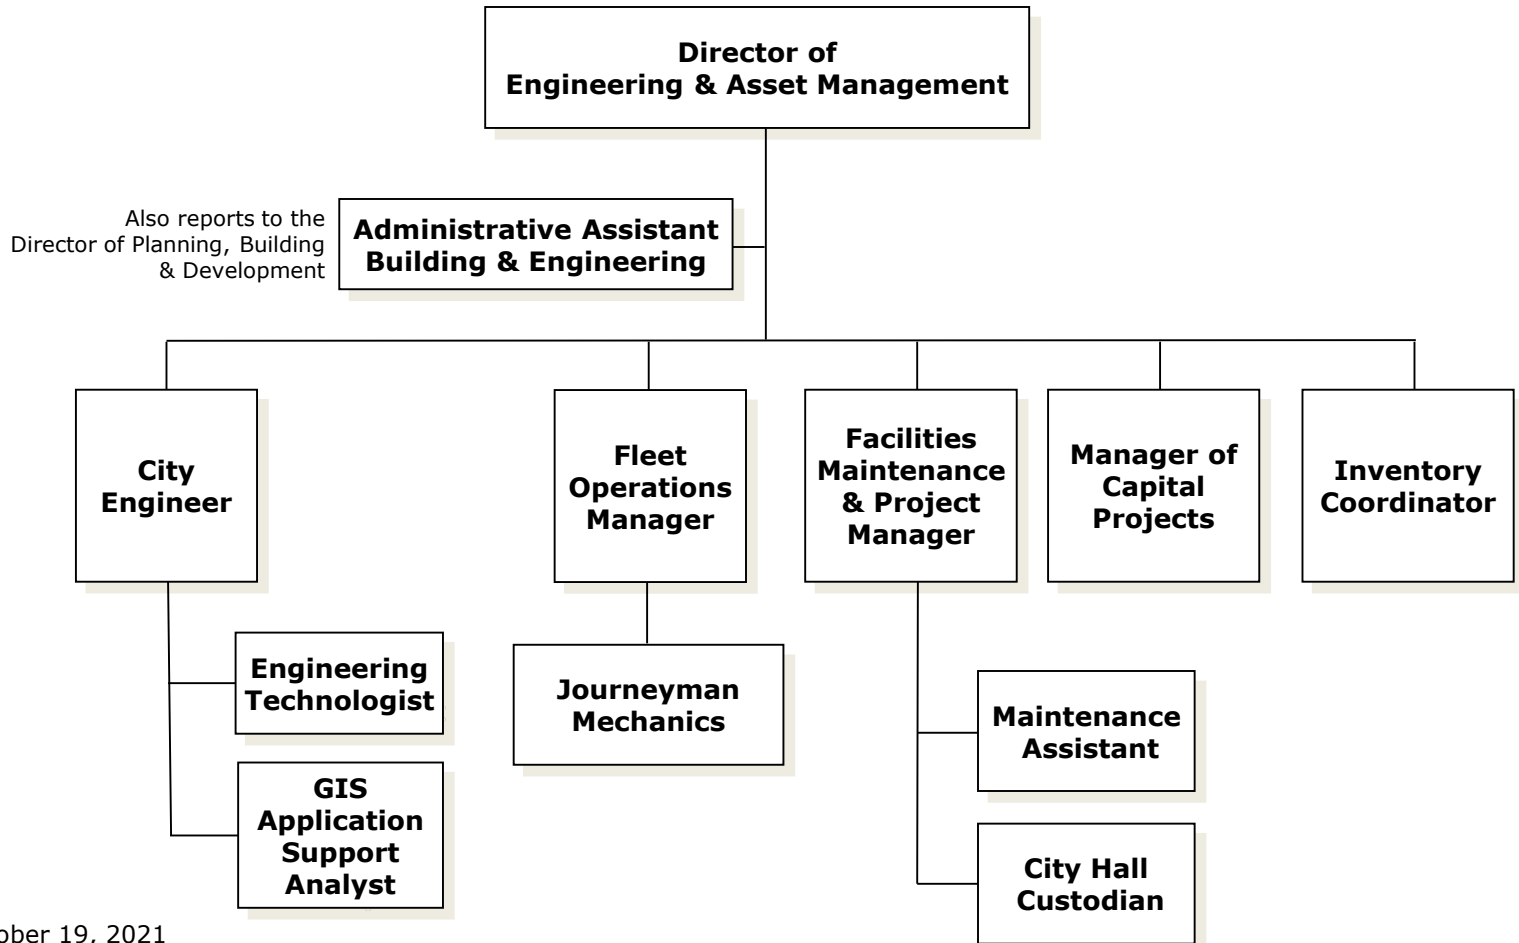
Director of Engineering & Asset Management

Also reports to the Director of Planning, Building & Development

Administrative Assistant Building & Engineering

City Engineer

Engineering Technologist

GIS Application Support Analyst

Fleet Operations Manager

Journeyman Mechanics

Facilities Maintenance & Project Manager

Maintenance Assistant

City Hall Custodian

Manager of Capital Projects

Inventory Coordinator

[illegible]ober 19, 2021